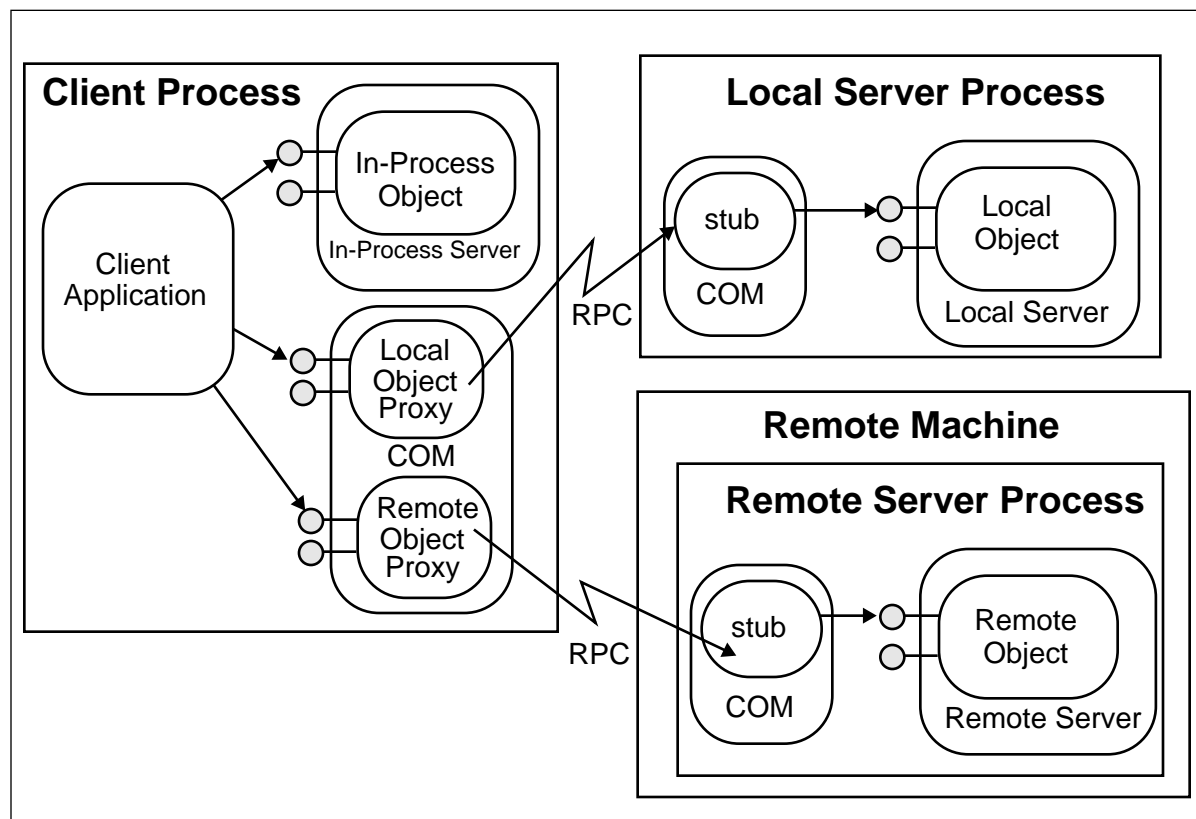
Client Process

In-Process Object

In-Process Server

Client Application

Local Object Proxy

COM

Remote Object Proxy

RPC

RPC

Local Server Process

stub

COM

Local Object

Local Server

Remote Machine

Remote Server Process

stub

COM

Remote Object

Remote Server